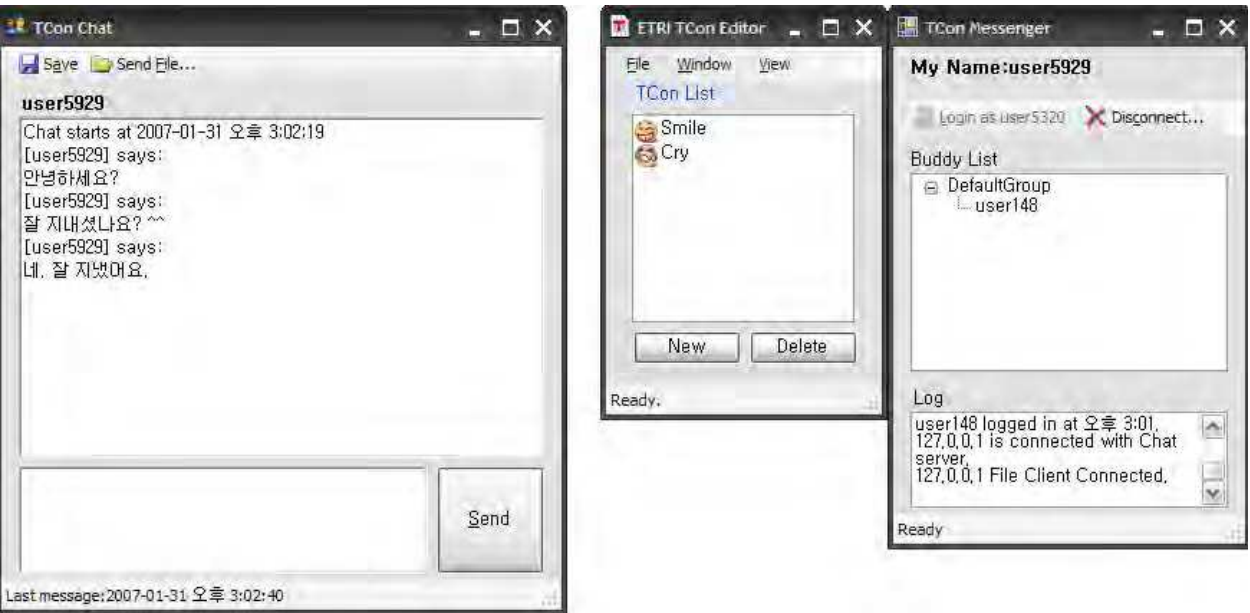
TCon Chat

Save Send File...

user5929

Chat starts at 2007-01-31 오후 3:02:19
[user5929] says:
안녕하세요?
[user5929] says:
잘 지내셨나요? ^^
[user5929] says:
네, 잘 지냈어요.

Send

Last message:2007-01-31 오후 3:02:40

ETRI TCon Editor

File Window View

TCon List

Smile
Cry

New Delete

Ready.

TCon Messenger

My Name:user5929

Login as user5320 Disconnect...

Buddy List

DefaultGroup
user148

Log

user148 logged in at 오후 3:01.
127.0.0.1 is connected with Chat server.
127.0.0.1 File Client Connected.

Ready